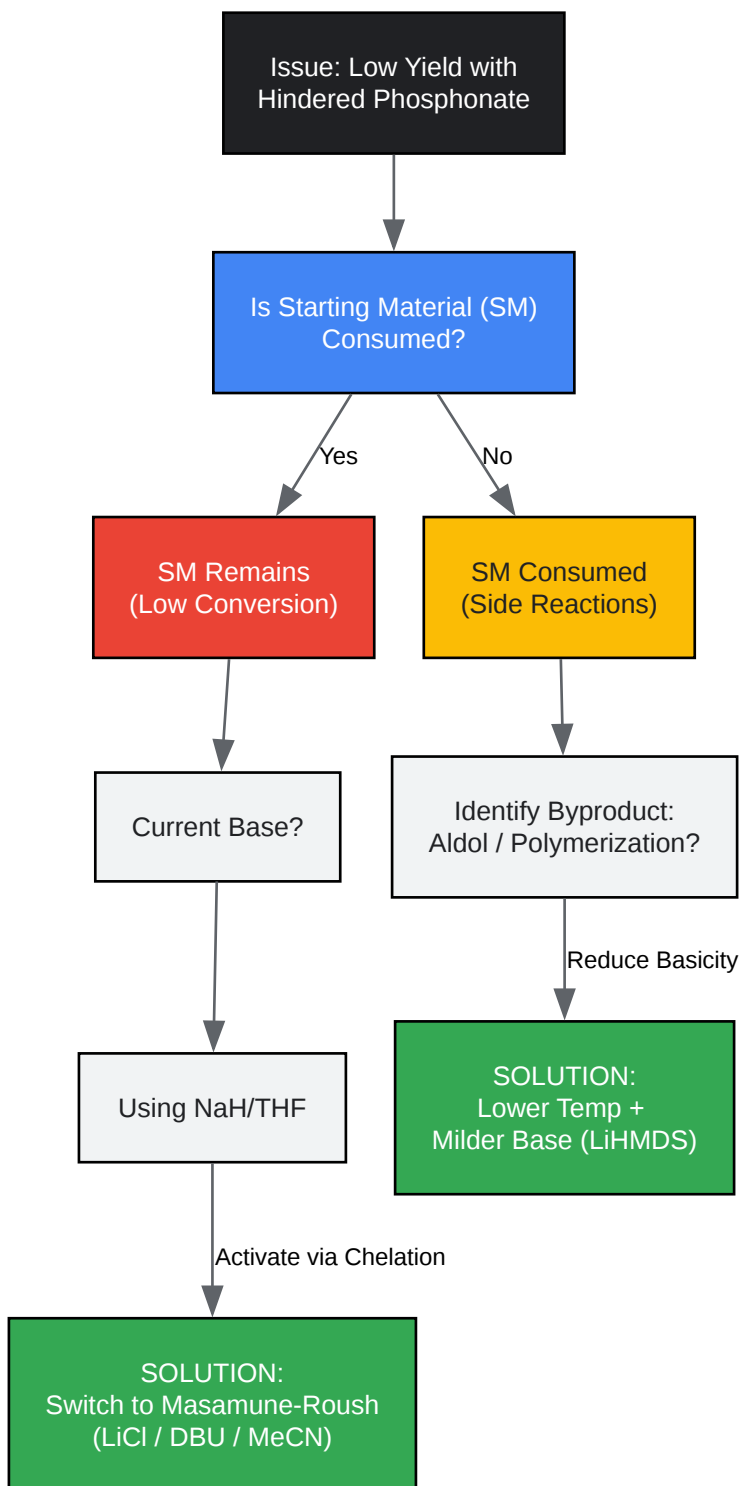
Issue: Low Yield with Hindered Phosphonate

Is Starting Material (SM) Consumed?

Yes

No

SM Remains (Low Conversion)

SM Consumed (Side Reactions)

Current Base?

Identify Byproduct: Aldol / Polymerization?

Reduce Basicity

Using NaH/THF

SOLUTION: Lower Temp + Milder Base (LiHMDS)

Activate via Chelation

SOLUTION: Switch to Masamune-Roush (LiCl / DBU / MeCN)